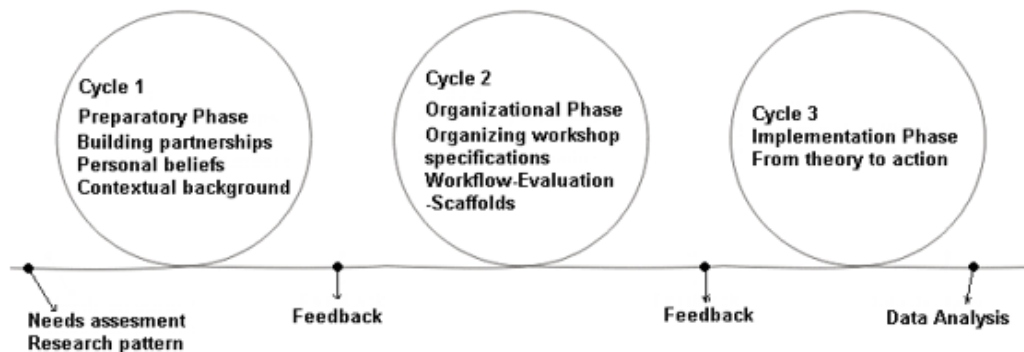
Cycle 1
Preparatory Phase
Building partnerships
Personal beliefs
Contextual background

Cycle 2
Organizational Phase
Organizing workshop specifications
Workflow-Evaluation -Scaffolds

Cycle 3
Implementation Phase
From theory to action

Needs assesment
Research pattern

Feedback

Feedback

Data Analysis